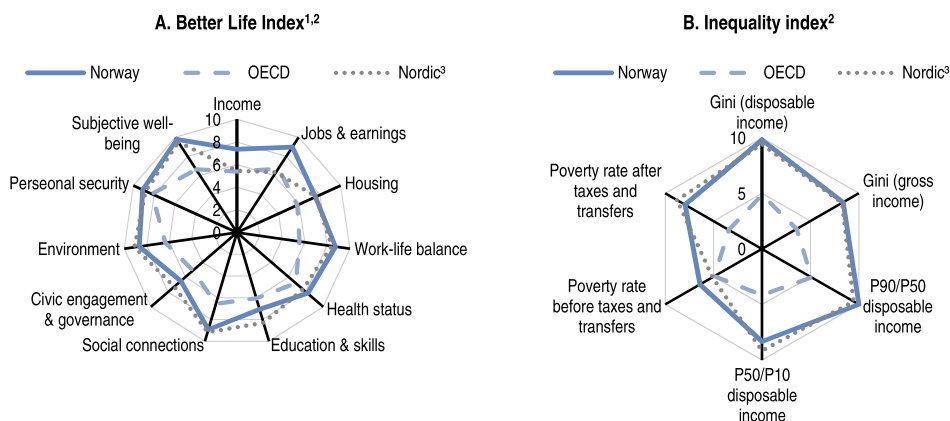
A. Better Life Index$^{1,2}$

Norway OECD Nordic$^{3}$

Income

Jobs & earnings

Housing

Work-life balance

Health status

Education & skills

Social connections

Civic engagement & governance

Environment

Perseonal security

Subjective well-being

10

8

6

4

2

0

B. Inequality index$^{2}$

Norway OECD Nordic$^{3}$

Gini (disposable income)

Gini (gross income)

P90/P50 disposable income

P50/P10 disposable income

Poverty rate before taxes and transfers

Poverty rate after taxes and transfers

10

5

0